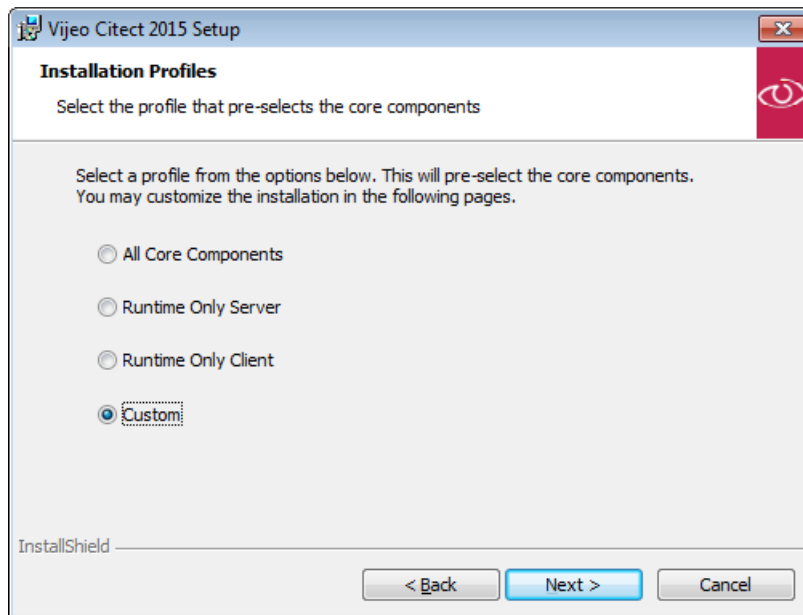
Vijeo Citect 2015 Setup

Installation Profiles

Select the profile that pre-selects the core components

Select a profile from the options below. This will pre-select the core components. You may customize the installation in the following pages.

All Core Components

Runtime Only Server

Runtime Only Client

Custom

InstallShield

< Back

Next >

Cancel